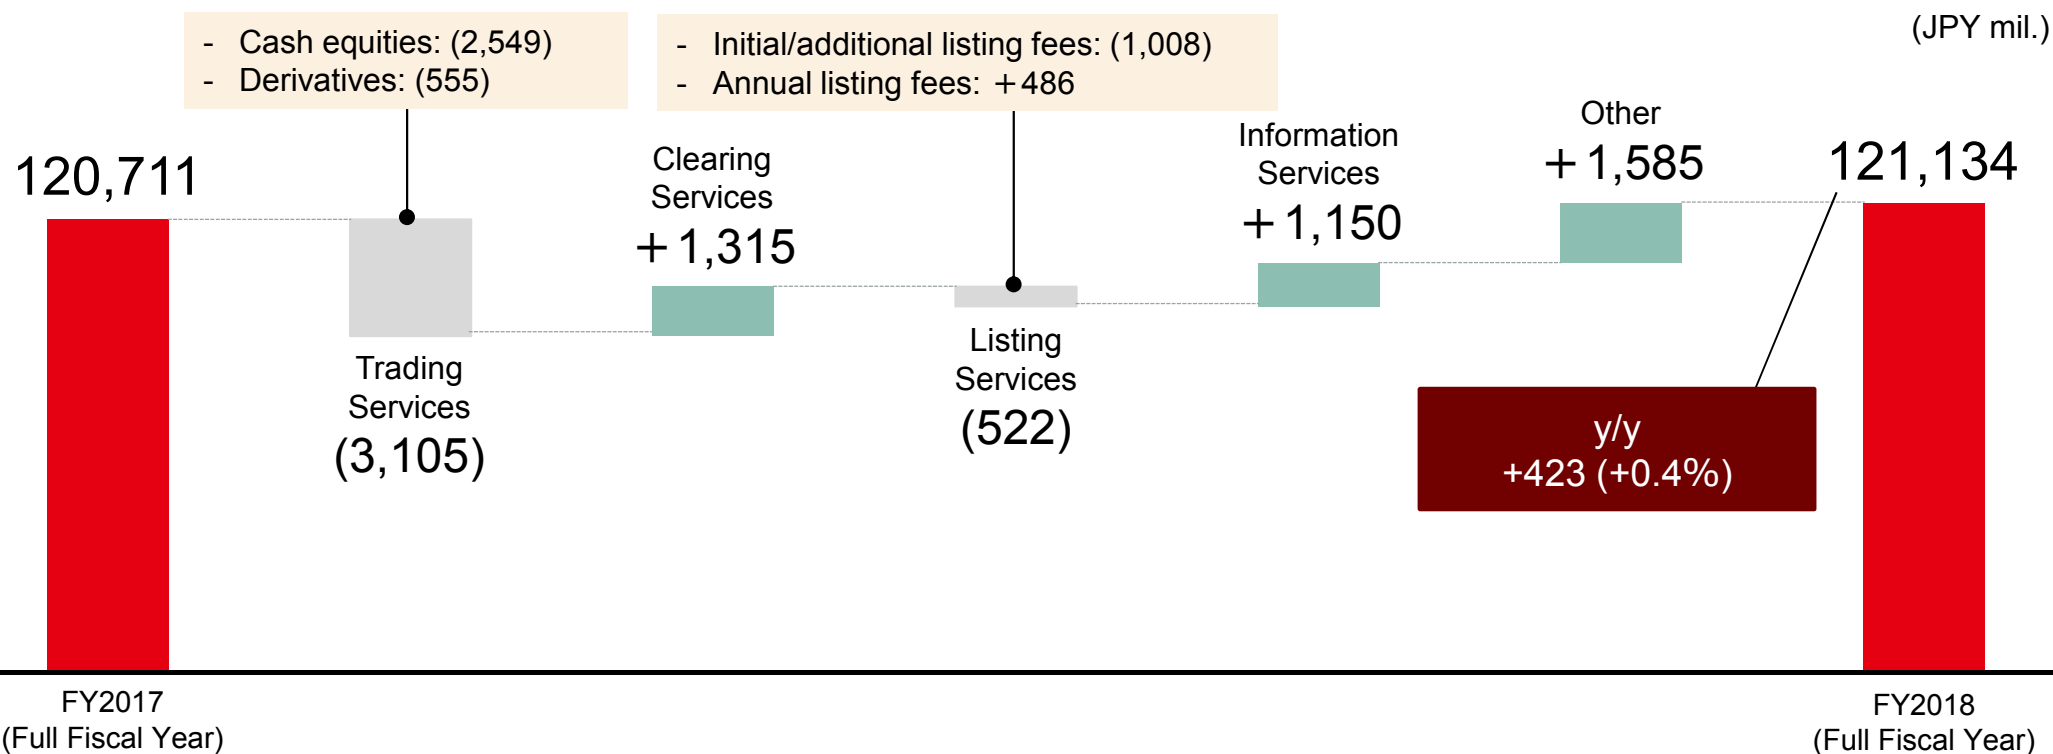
- Cash equities: (2,549)
- Derivatives: (555)

- Initial/additional listing fees: (1,008)
- Annual listing fees: ＋486

(JPY mil.)

120,711

Trading Services (3,105)

Clearing Services ＋1,315

Listing Services (522)

Information Services ＋1,150

Other ＋1,585

121,134

y/y +423 (+0.4%)

FY2017 (Full Fiscal Year)

FY2018 (Full Fiscal Year)